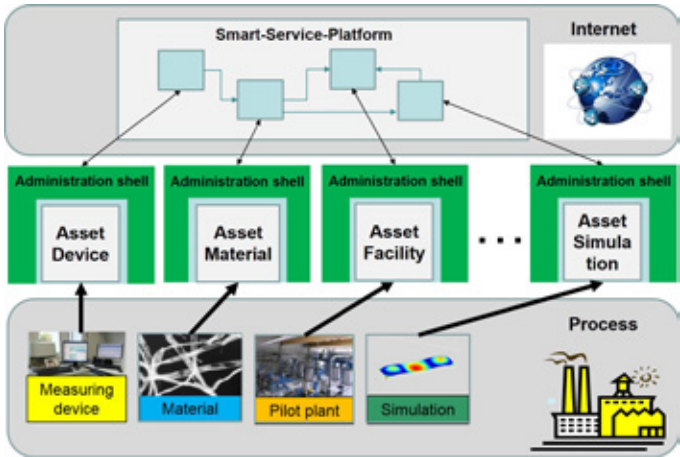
Smart-Service-Platform

Internet

Administration shell

Asset Device

Administration shell

Asset Material

Administration shell

Asset Facility

. . .

Administration shell

Asset Simulation

Process

Measuring device

Material

Pilot plant

Simulation